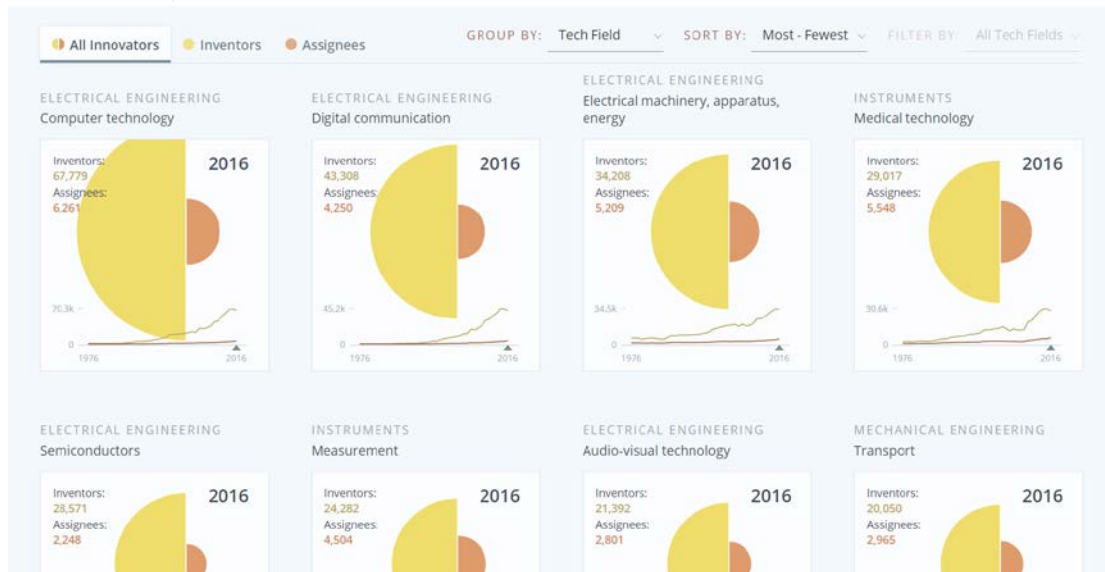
All Innovators Inventors Assignees

GROUP BY: Tech Field SORT BY: Most - Fewest FILTER BY: All Tech Fields

ELECTRICAL ENGINEERING
Computer technology

Inventors:
67,779
Assignees:
6,261
2016
70.3k
0
1976
2016

ELECTRICAL ENGINEERING
Digital communication

Inventors:
43,308
Assignees:
4,250
2016
45.2k
0
1976
2016

ELECTRICAL ENGINEERING
Electrical machinery, apparatus, energy

Inventors:
34,208
Assignees:
5,209
2016
34.5k
0
1976
2016

INSTRUMENTS
Medical technology

Inventors:
29,017
Assignees:
5,548
2016
30.6k
0
1976
2016

ELECTRICAL ENGINEERING
Semiconductors

Inventors:
28,571
Assignees:
2,248
2016

INSTRUMENTS
Measurement

Inventors:
24,282
Assignees:
4,504
2016

ELECTRICAL ENGINEERING
Audio-visual technology

Inventors:
21,392
Assignees:
2,801
2016

MECHANICAL ENGINEERING
Transport

Inventors:
20,050
Assignees:
2,965
2016